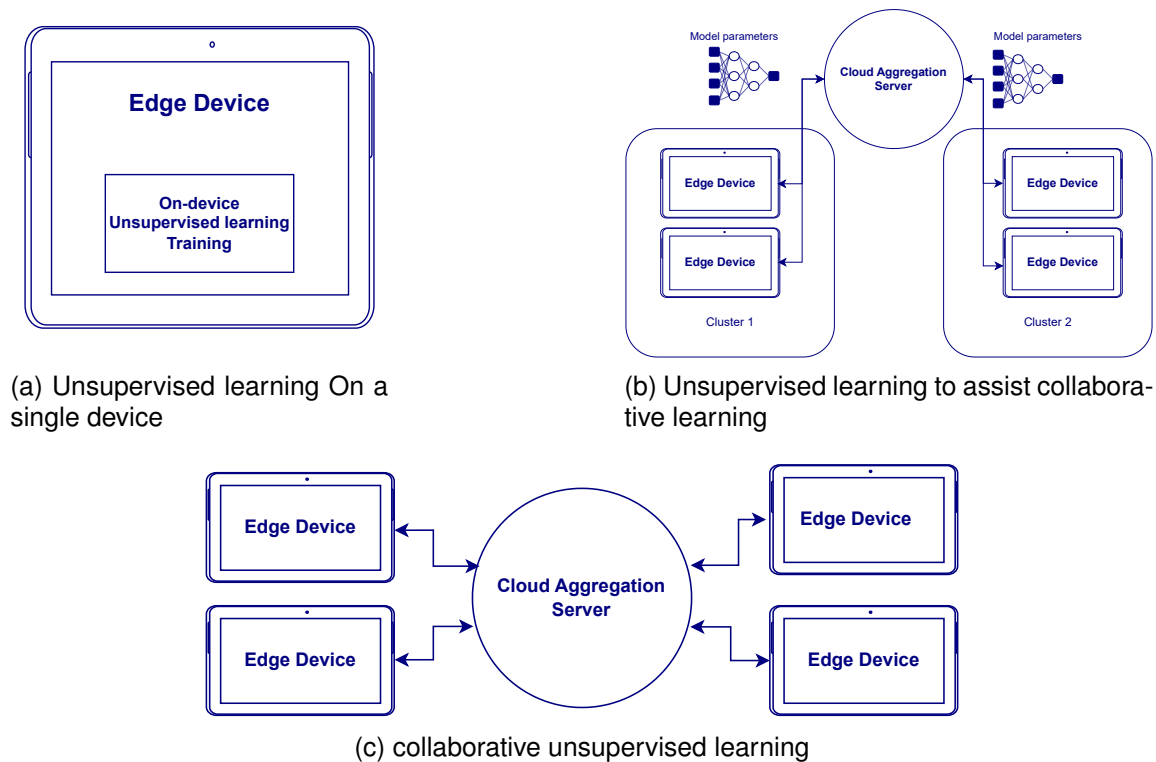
Edge Device

On-device Unsupervised learning Training

(a) Unsupervised learning On a single device

Model parameters

Cloud Aggregation Server

Model parameters

Edge Device

Edge Device

Cluster 1

Edge Device

Edge Device

Cluster 2

(b) Unsupervised learning to assist collaborative learning

Edge Device

Edge Device

Cloud Aggregation Server

Edge Device

Edge Device

(c) collaborative unsupervised learning